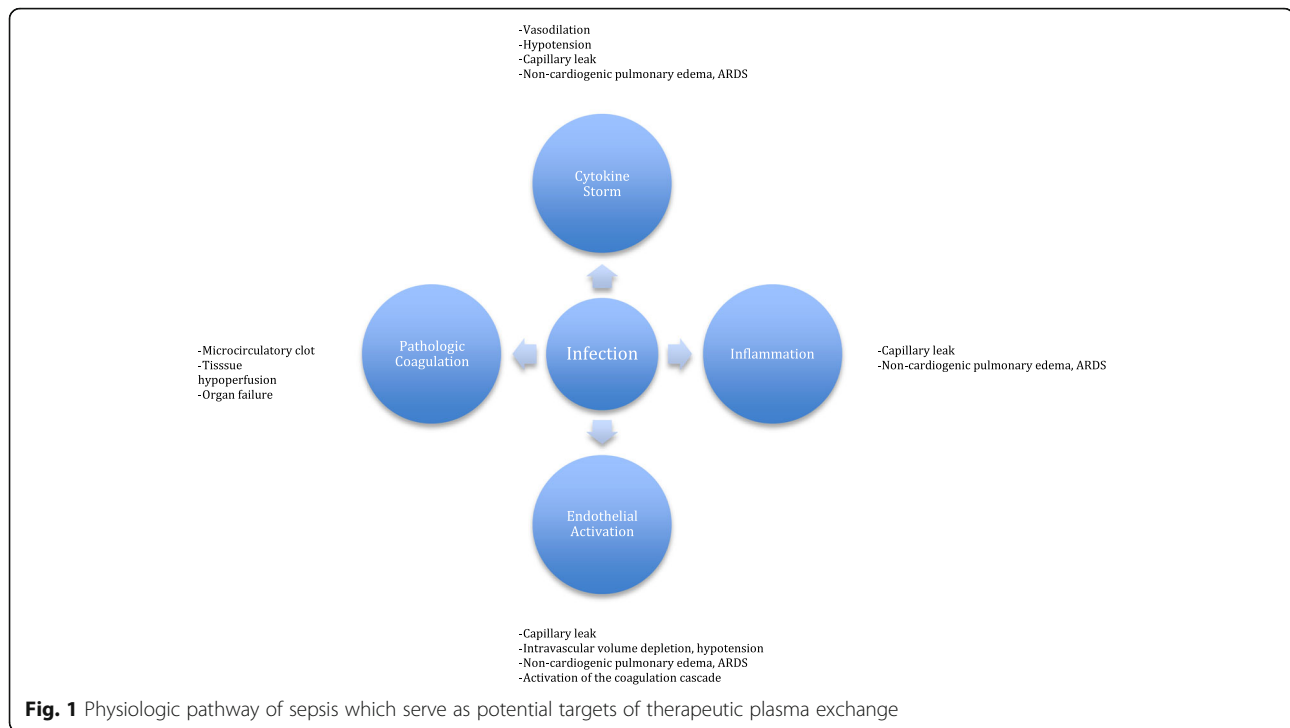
-Vasodilation
-Hypotension
-Capillary leak
-Non-cardiogenic pulmonary edema, ARDS

Cytokine Storm

-Microcirculatory clot
-Tisssue hypoperfusion
-Organ failure

Pathologic Coagulation

Infection

Inflammation

-Capillary leak
-Non-cardiogenic pulmonary edema, ARDS

Endothelial Activation

-Capillary leak
-Intravascular volume depletion, hypotension
-Non-cardiogenic pulmonary edema, ARDS
-Activation of the coagulation cascade

**Fig. 1** Physiologic pathway of sepsis which serve as potential targets of therapeutic plasma exchange